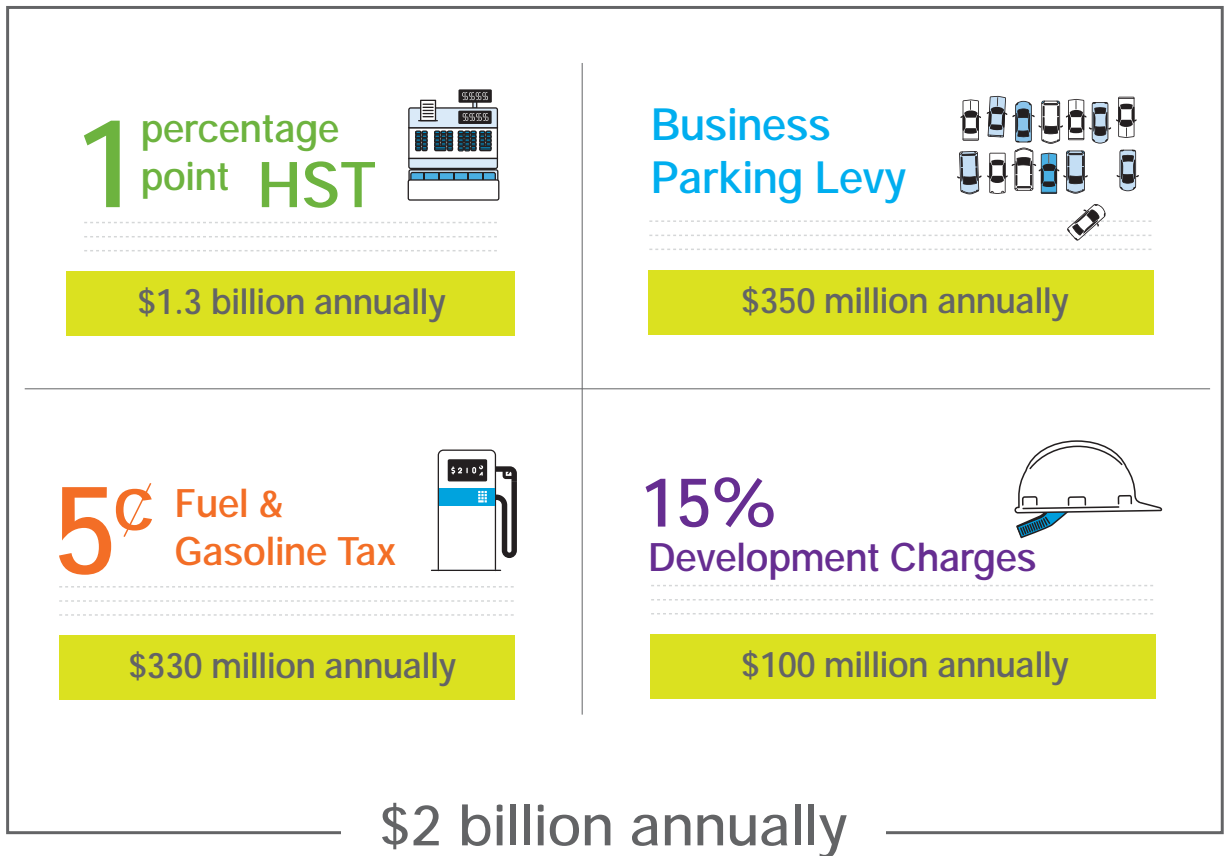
1 percentage point HST

$1.3 billion annually

Business Parking Levy

$350 million annually

5¢ Fuel & Gasoline Tax

$330 million annually

15% Development Charges

$100 million annually

$2 billion annually